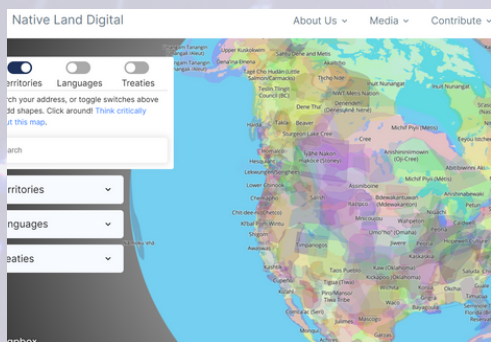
Native Land Digital

About Us
Media
Contribute

erritories
Languages
Treaties

rch your address, or toggle switches above
d shapes. Click around! Think critically
ut this map.

arch

rritories

nguages

eaties

Upper Kuskokwim
Dena'ina Elnena
Tāgé Cho Hudän (Little Salmon/Carmacks)
Tlicho Ndè
Tsleil-Waututh
Dene Tha'
Denesųłiné
Inuit Nunangat
Tsay Keh Dene
Wetʼsuwetʼen
Dane-zaa
Sucker Lake Cree
Michif Piyii (Métis)
Heiltsuk
Anishinaabewaki (Oji-Cree)
Stó:lō
Niitsitapi
Hopkwe
Lekwungen
Očhéthi Šakówiŋ
Lower Chinook
Chetco
Anishinabewaki
Bdewakantunwan (Mdewakanton)
Chit-dee-ish
Klamath
Umoⁿ'hoⁿ (Omaha)
Iowa
Lenape
Ohlone
Kaw
Caddo
Comanche
Tohono O'odham
Apache
Tonkawa
Hasinai
Osage
Shawnee
Cherokee
Michif Piyii (Métis)
Tache Tribe
Coahuiltecan
Karankawa
Choctaw
pbox